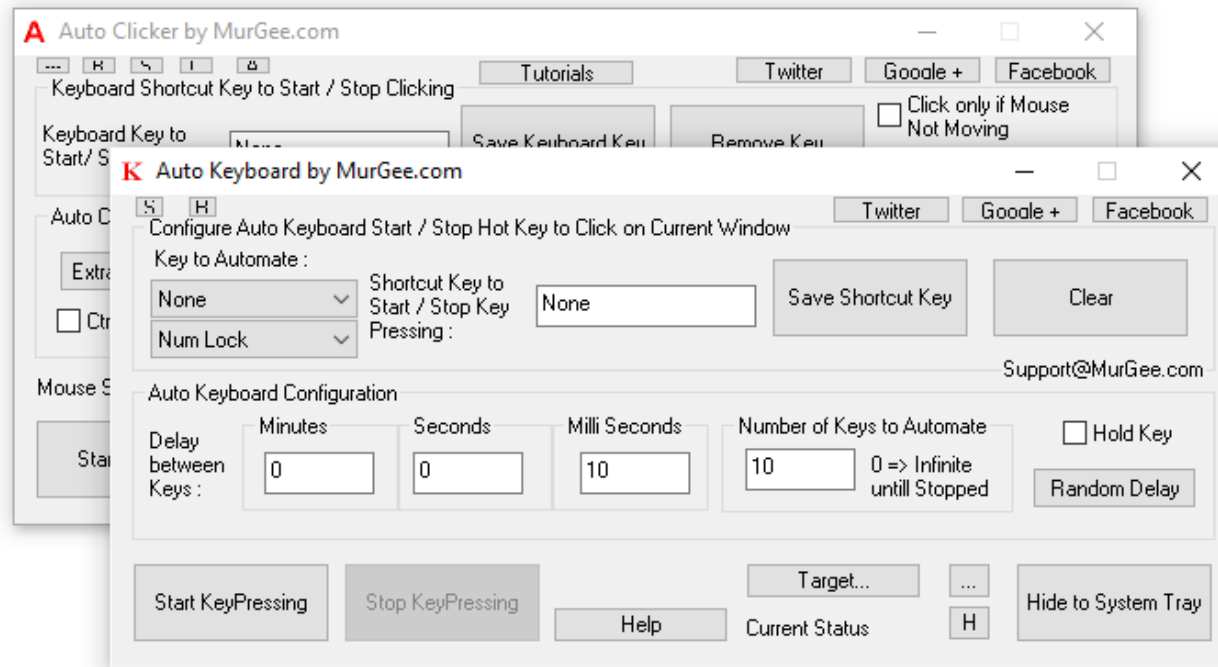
A Auto Clicker by MurGee.com

... B S T A

Tutorials

Twitter Google + Facebook

Keyboard Shortcut Key to Start / Stop Clicking

Keyboard Key to Start/ S

None

Save Keyboard Key

Remove Key

Click only if Mouse Not Moving

Auto C

Extra

Ctr

Mouse S

Star

K Auto Keyboard by MurGee.com

S B

Twitter Google + Facebook

Configure Auto Keyboard Start / Stop Hot Key to Click on Current Window

Key to Automate :

None

Num Lock

Shortcut Key to Start / Stop Key Pressing :

None

Save Shortcut Key

Clear

Support@MurGee.com

Auto Keyboard Configuration

Delay between Keys :

Minutes

0

Seconds

0

Milli Seconds

10

Number of Keys to Automate

10

0 => Infinite untill Stopped

Hold Key

Random Delay

Start KeyPressing

Stop KeyPressing

Help

Target...

Current Status

...

H

Hide to System Tray